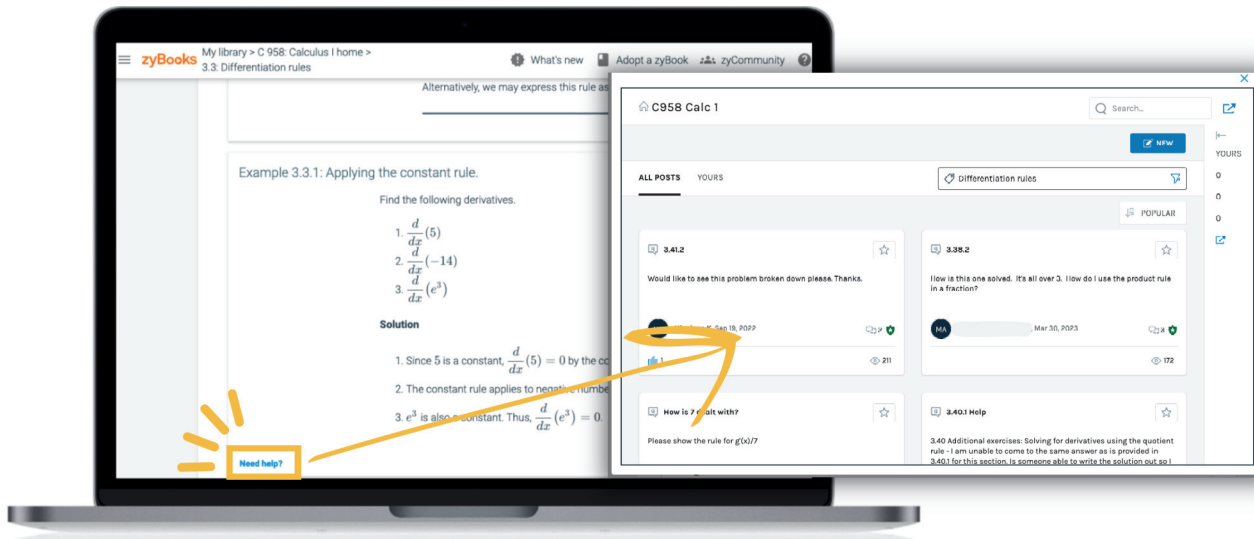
zyBooks My library > C 958: Calculus I home > 3.3: Differentiation rules

What's new Adopt a zyBook zyCommunity

Alternatively, we may express this rule as

Example 3.3.1: Applying the constant rule.

Find the following derivatives.

1. $\frac{d}{dx}(5)$
2. $\frac{d}{dx}(-14)$
3. $\frac{d}{dx}(e^3)$

Solution

1. Since 5 is a constant, $\frac{d}{dx}(5) = 0$ by the co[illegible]
2. The constant rule applies to negati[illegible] numbe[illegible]
3. $e^3$ is also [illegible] constant. Thus, $\frac{d}{dx}(e^3) = 0$.

Need help?

C958 Calc 1

Search...

NEW

YOURS
0
0
0

ALL POSTS YOURS

Differentiation rules

POPULAR

3.41.2

Would like to see this problem broken down please. Thanks.

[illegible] Sep 19, 2022

2

1

211

3.38.2

How is this one solved. It's all over 3. How do I use the product rule in a fraction?

MA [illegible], Mar 30, 2023

4

172

How is 7 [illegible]lt with?

Please show the rule for g'(x)/7

3.40.1 Help

3.40 Additional exercises: Solving for derivatives using the quotient rule - I am unable to come to the same answer as is provided in 3.40.1 for this section. Is someone able to write the solution out so I